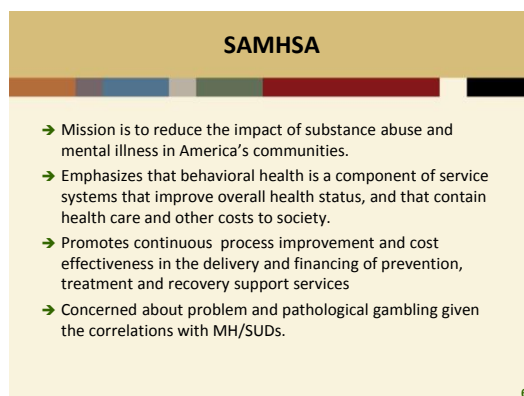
SAMHSA

➔ Mission is to reduce the impact of substance abuse and mental illness in America's communities.

➔ Emphasizes that behavioral health is a component of service systems that improve overall health status, and that contain health care and other costs to society.

➔ Promotes continuous process improvement and cost effectiveness in the delivery and financing of prevention, treatment and recovery support services

➔ Concerned about problem and pathological gambling given the correlations with MH/SUDs.

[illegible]